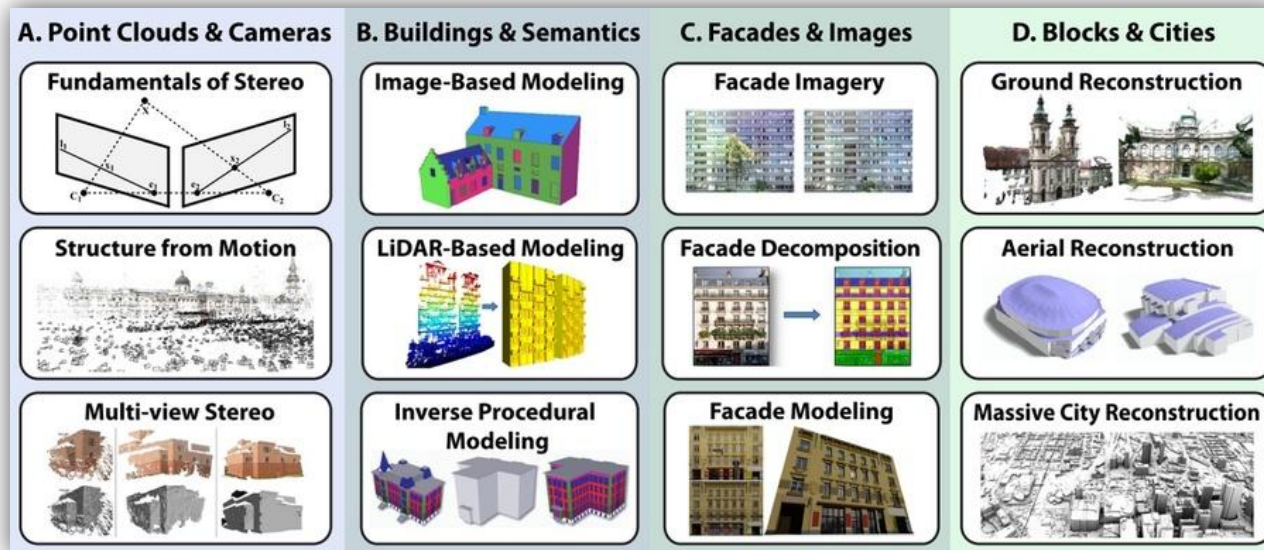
A. Point Clouds & Cameras

Fundamentals of Stereo

X

$l_1$

$x_1$

$e_1$

$C_1$

$l_2$

$x_2$

$e_2$

$C_2$

Structure from Motion

Multi-view Stereo

B. Buildings & Semantics

Image-Based Modeling

LiDAR-Based Modeling

Inverse Procedural Modeling

C. Facades & Images

Facade Imagery

Facade Decomposition

Facade Modeling

D. Blocks & Cities

Ground Reconstruction

Aerial Reconstruction

Massive City Reconstruction